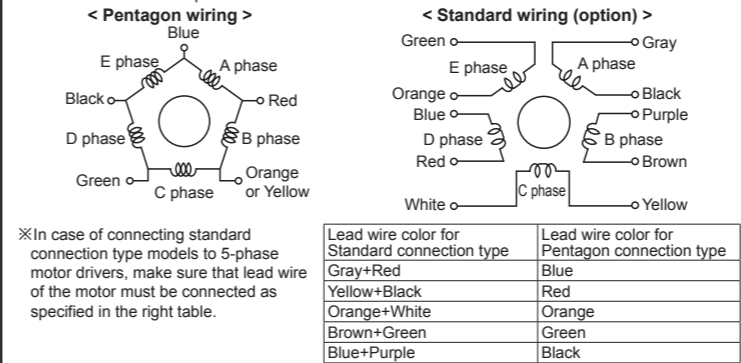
< Pentagon wiring >

Blue
E phase
A phase
Black
Red
D phase
B phase
Green
C phase
Orange or Yellow

< Standard wiring (option) >

Green
Gray
E phase
A phase
Orange
Black
Blue
Purple
D phase
B phase
Red
Brown
C phase
White
Yellow

※In case of connecting standard connection type models to 5-phase motor drivers, make sure that lead wire of the motor must be connected as specified in the right table.

| Lead wire color for Standard connection type | Lead wire color for Pentagon connection type |
|---|---|
| Gray+Red | Blue |
| Yellow+Black | Red |
| Orange+White | Orange |
| Brown+Green | Green |
| Blue+Purple | Black |